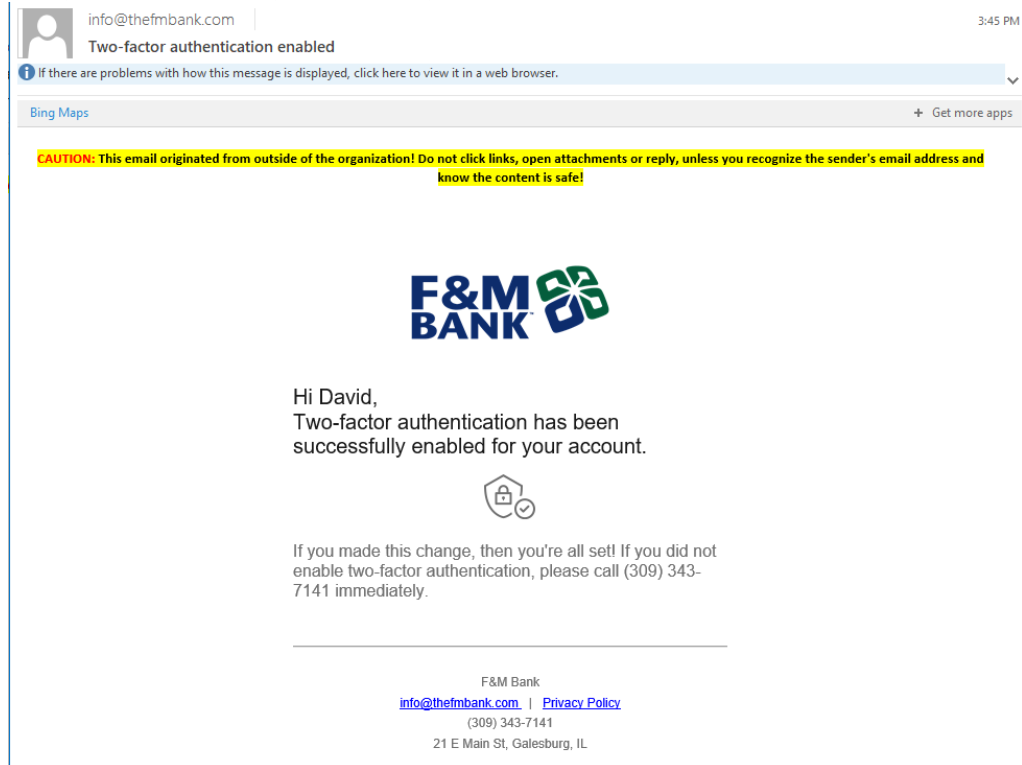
info@thefmbank.com
Two-factor authentication enabled

3:45 PM

If there are problems with how this message is displayed, click here to view it in a web browser.

Bing Maps

+ Get more apps

CAUTION: This email originated from outside of the organization! Do not click links, open attachments or reply, unless you recognize the sender's email address and know the content is safe!

F&M BANK

Hi David,
Two-factor authentication has been successfully enabled for your account.

If you made this change, then you're all set! If you did not enable two-factor authentication, please call (309) 343-7141 immediately.

F&M Bank
info@thefmbank.com | Privacy Policy
(309) 343-7141
21 E Main St, Galesburg, IL